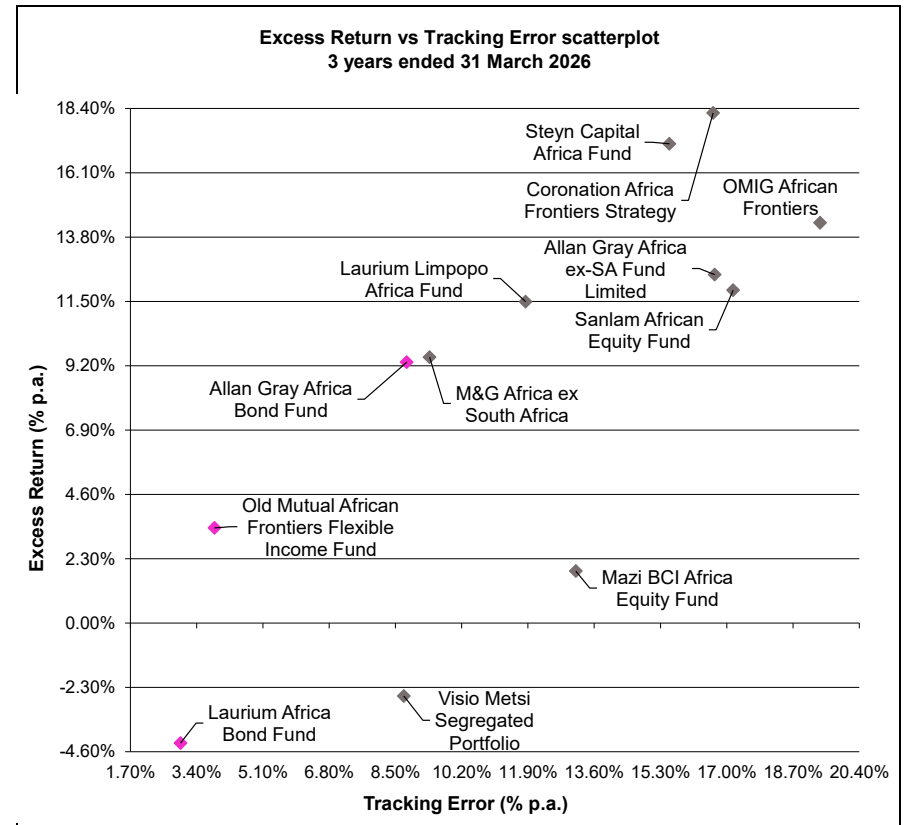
Excess Return vs Tracking Error scatterplot
3 years ended 31 March 2026

Excess Return (% p.a.)

18.40%
16.10%
13.80%
11.50%
9.20%
6.90%
4.60%
2.30%
0.00%
-2.30%
-4.60%

Steyn Capital Africa Fund
Coronation Africa Frontiers Strategy
OMIG African Frontiers
Allan Gray Africa ex-SA Fund Limited
Laurium Limpopo Africa Fund
Sanlam African Equity Fund
Allan Gray Africa Bond Fund
M&G Africa ex South Africa
Old Mutual African Frontiers Flexible Income Fund
Mazi BCI Africa Equity Fund
Laurium Africa Bond Fund
Visio Metsi Segregated Portfolio

1.70% 3.40% 5.10% 6.80% 8.50% 10.20% 11.90% 13.60% 15.30% 17.00% 18.70% 20.40%

Tracking Error (% p.a.)